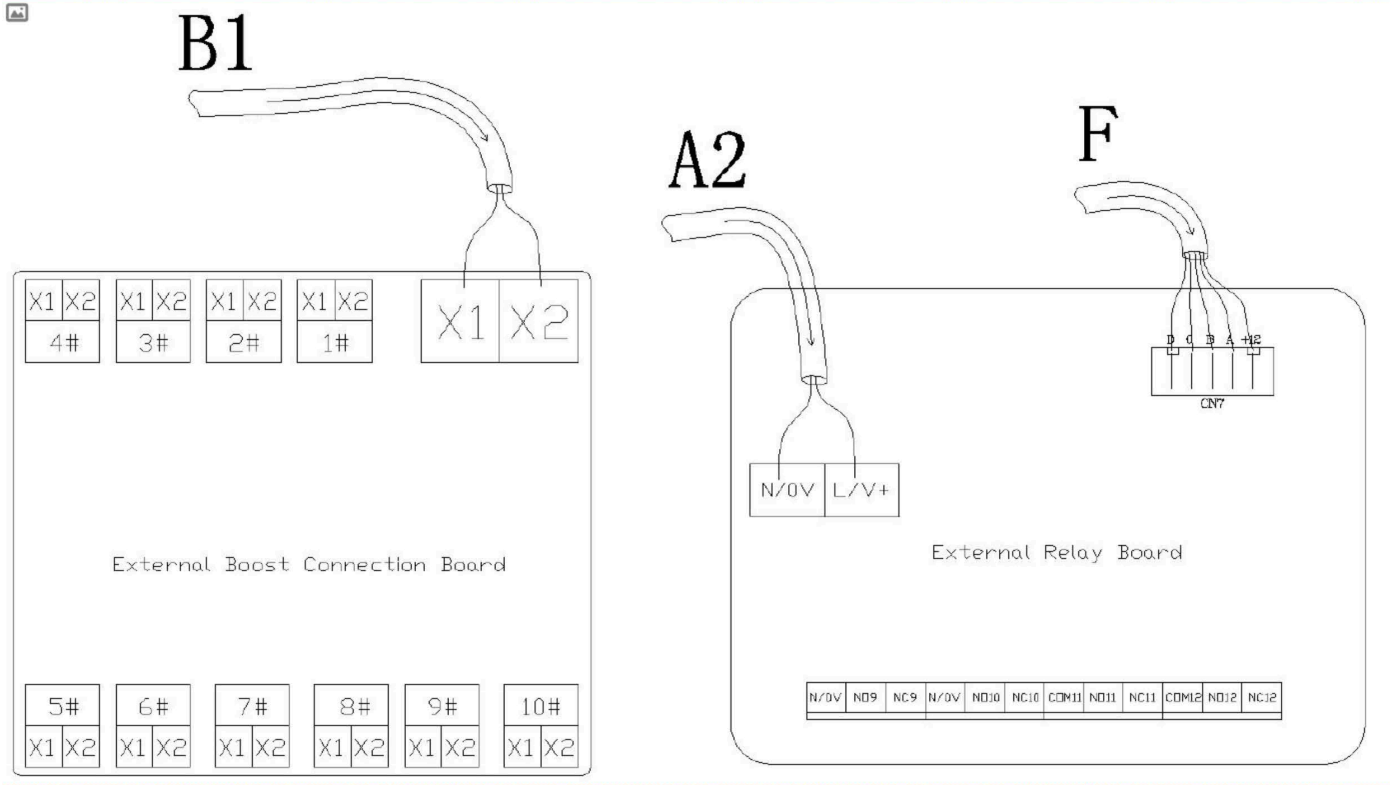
B1

A2

F

X1 X2
4#

X1 X2
3#

X1 X2
2#

X1 X2
1#

X1 X2

External Boost Connection Board

5#
X1 X2

6#
X1 X2

7#
X1 X2

8#
X1 X2

9#
X1 X2

10#
X1 X2

D C B A +12
CN7

N/0V L/V+

External Relay Board

| N/0V | NO9 | NC9 | N/0V | NO10 | NC10 | COM11 | NO11 | NC11 | COM12 | NO12 | NC12 |
|---|---|---|---|---|---|---|---|---|---|---|---|